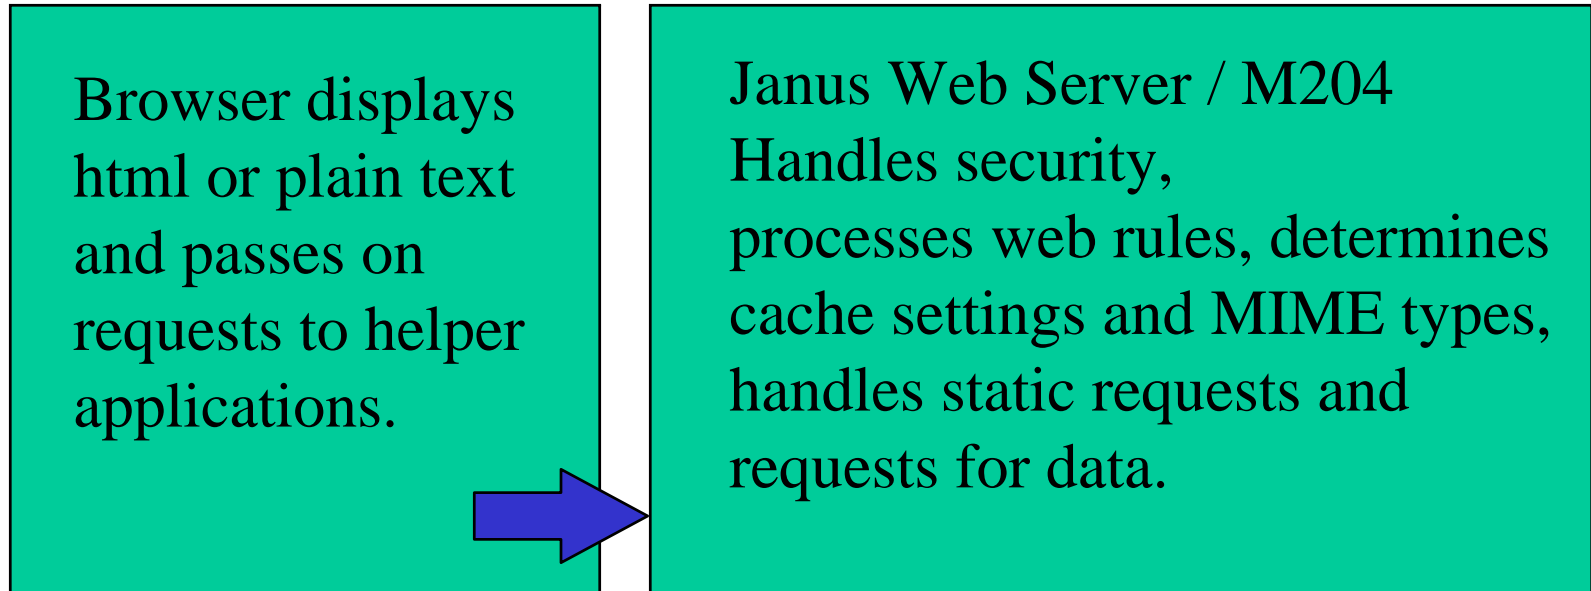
Browser displays html or plain text and passes on requests to helper applications.

Janus Web Server / M204
Handles security,
processes web rules, determines cache settings and MIME types, handles static requests and requests for data.